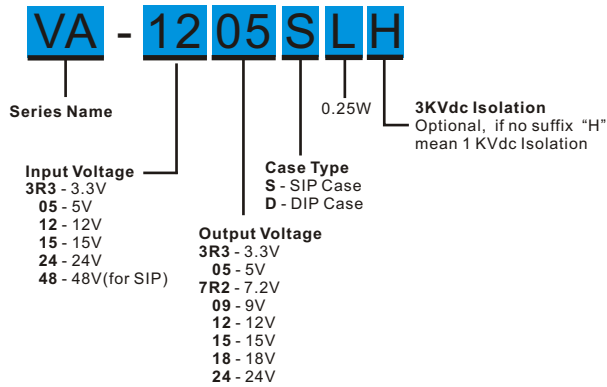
VA - 12 05 S L H

Series Name

0.25W

3KVdc Isolation
Optional, if no suffix "H" mean 1 KVdc Isolation

Case Type
S - SIP Case
D - DIP Case

Input Voltage
3R3 - 3.3V
05 - 5V
12 - 12V
15 - 15V
24 - 24V
48 - 48V(for SIP)

Output Voltage
3R3 - 3.3V
05 - 5V
7R2 - 7.2V
09 - 9V
12 - 12V
15 - 15V
18 - 18V
24 - 24V